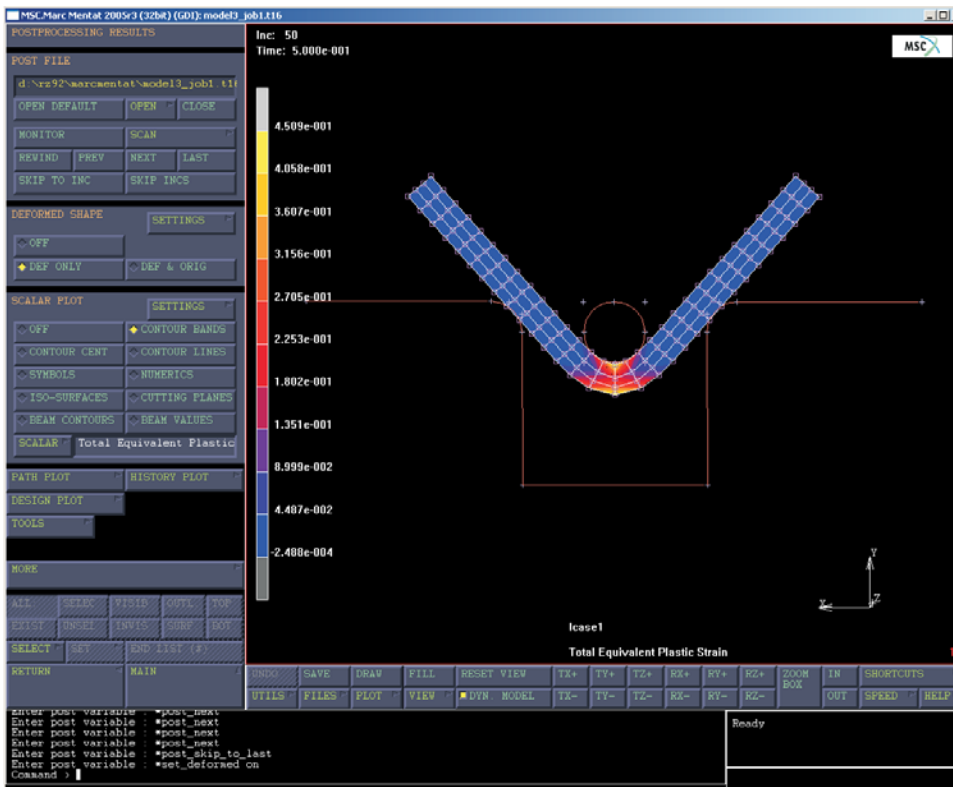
MSC.Marc Mentat 2005r3 (32bit) (GDI): model3_job1.t16

POSTPROCESSING RESULTS

POST FILE

d:\rz92\marcmentat\model3_job1.t1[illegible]

OPEN DEFAULT | OPEN | CLOSE

MONITOR | SCAN

REWIND | PREV | NEXT | LAST

SKIP TO INC | SKIP INCS

DEFORMED SHAPE | SETTINGS

OFF

DEF ONLY | DEF & ORIG

SCALAR PLOT | SETTINGS

OFF | CONTOUR BANDS

CONTOUR CENT | CONTOUR LINES

SYMBOLS | NUMERICS

ISO-SURFACES | CUTTING PLANES

BEAM CONTOURS | BEAM VALUES

SCALAR | Total Equivalent Plastic

PATH PLOT | HISTORY PLOT

DESIGN PLOT

TOOLS

MORE

ALL | SELEC | VISIB | OUTL | TOP

EXIST | UNSEL | INVIS | SURF | BOT

SELECT | SET | END LIST (#)

RETURN | MAIN

Inc: 50
Time: 5.000e-001

MSC

4.509e-001
4.058e-001
3.607e-001
3.156e-001
2.705e-001
2.253e-001
1.802e-001
1.351e-001
8.999e-002
4.487e-002
-2.488e-004

Y
Z
X

lcase1

Total Equivalent Plastic Strain

UNDO | SAVE | DRAW | FILL | RESET VIEW | TX+ | TY+ | TZ+ | RX+ | RY+ | RZ+ | ZOOM BOX | IN | SHORTCUTS
UTILS | FILES | PLOT | VIEW | DYN. MODEL | TX- | TY- | TZ- | RX- | RY- | RZ- | OUT | SPEED | HELP

Enter post variable : *post_next
Enter post variable : *post_next
Enter post variable : *post_next
Enter post variable : *post_next
Enter post variable : *post_skip_to_last
Enter post variable : *set_deformed on
Command >

Ready